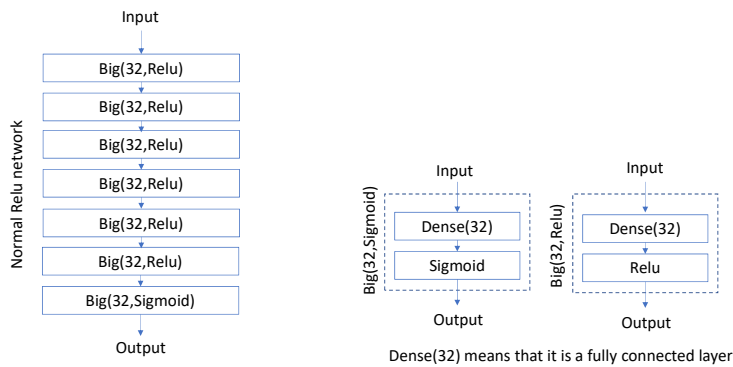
Normal Relu network

Input
Big(32,Relu)
Big(32,Relu)
Big(32,Relu)
Big(32,Relu)
Big(32,Relu)
Big(32,Relu)
Big(32,Sigmoid)
Output

Big(32,Sigmoid)
Input
Dense(32)
Sigmoid
Output

Big(32,Relu)
Input
Dense(32)
Relu
Output

Dense(32) means that it is a fully connected layer